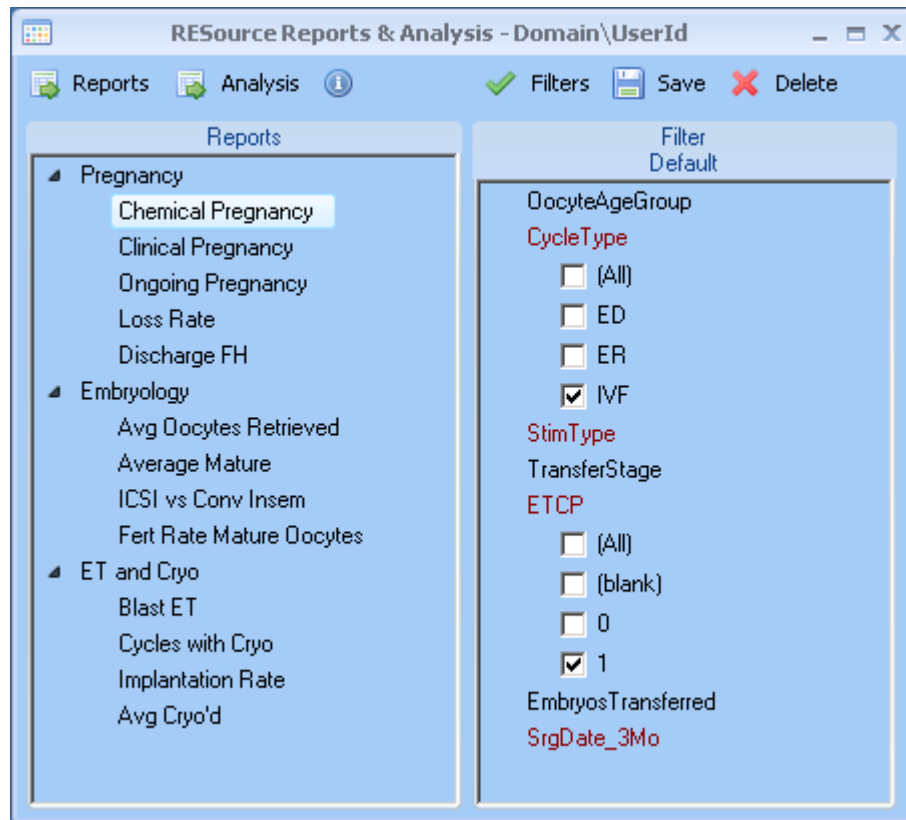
RESource Reports & Analysis - Domain\UserId

Reports Analysis Filters Save Delete

Reports

Pregnancy
Chemical Pregnancy
Clinical Pregnancy
Ongoing Pregnancy
Loss Rate
Discharge FH
Embryology
Avg Oocytes Retrieved
Average Mature
ICSI vs Conv Insem
Fert Rate Mature Oocytes
ET and Cryo
Blast ET
Cycles with Cryo
Implantation Rate
Avg Cryo'd

Filter
Default

OocyteAgeGroup
CycleType
(All)
ED
ER
IVF
StimType
TransferStage
ETCP
(All)
(blank)
0
1
EmbryosTransferred
SrgDate_3Mo